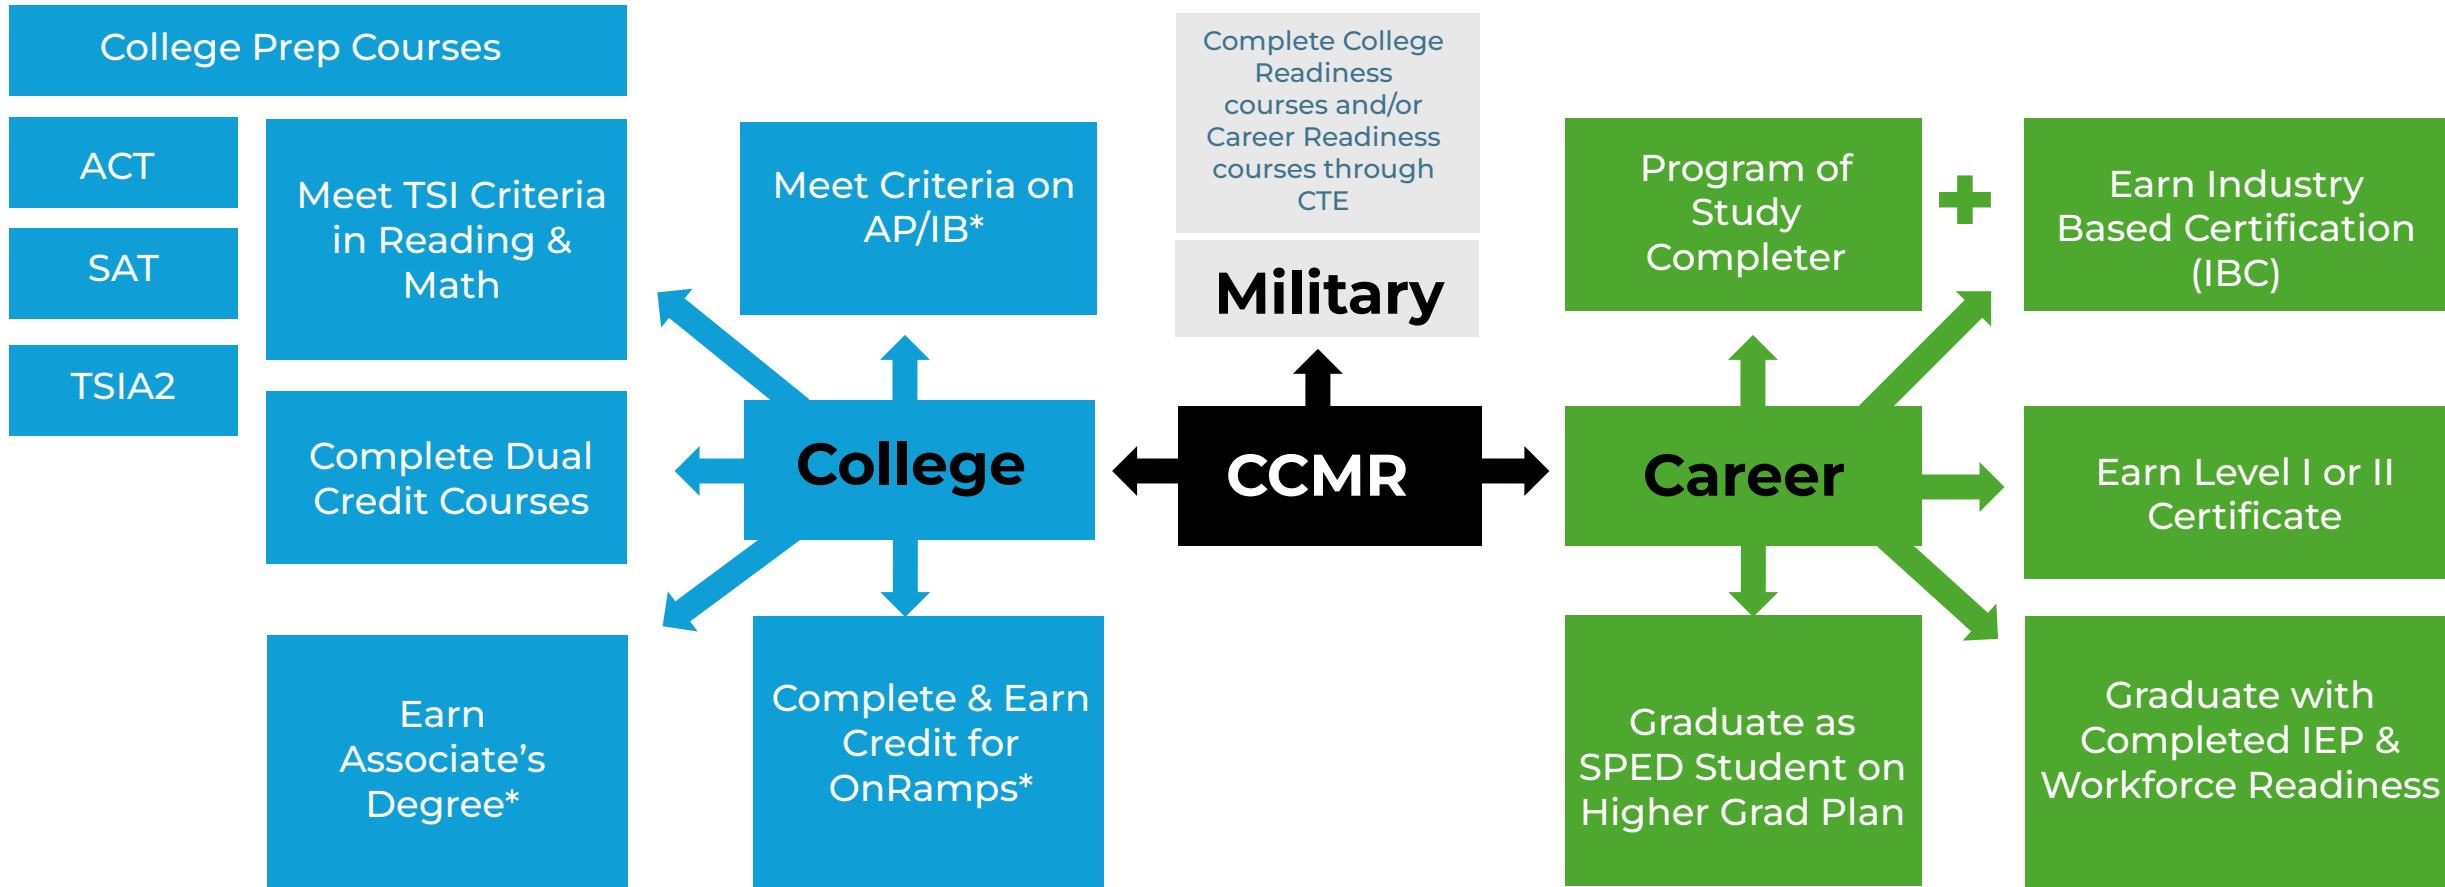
College Prep Courses

ACT

SAT

TSIA2

Meet TSI Criteria in Reading & Math

Complete Dual Credit Courses

Earn Associate's Degree*

Meet Criteria on AP/IB*

College

Complete & Earn Credit for OnRamps*

Complete College Readiness courses and/or Career Readiness courses through CTE

Military

CCMR

Program of Study Completer

Earn Industry Based Certification (IBC)

Career

Earn Level I or II Certificate

Graduate as SPED Student on Higher Grad Plan

Graduate with Completed IEP & Workforce Readiness